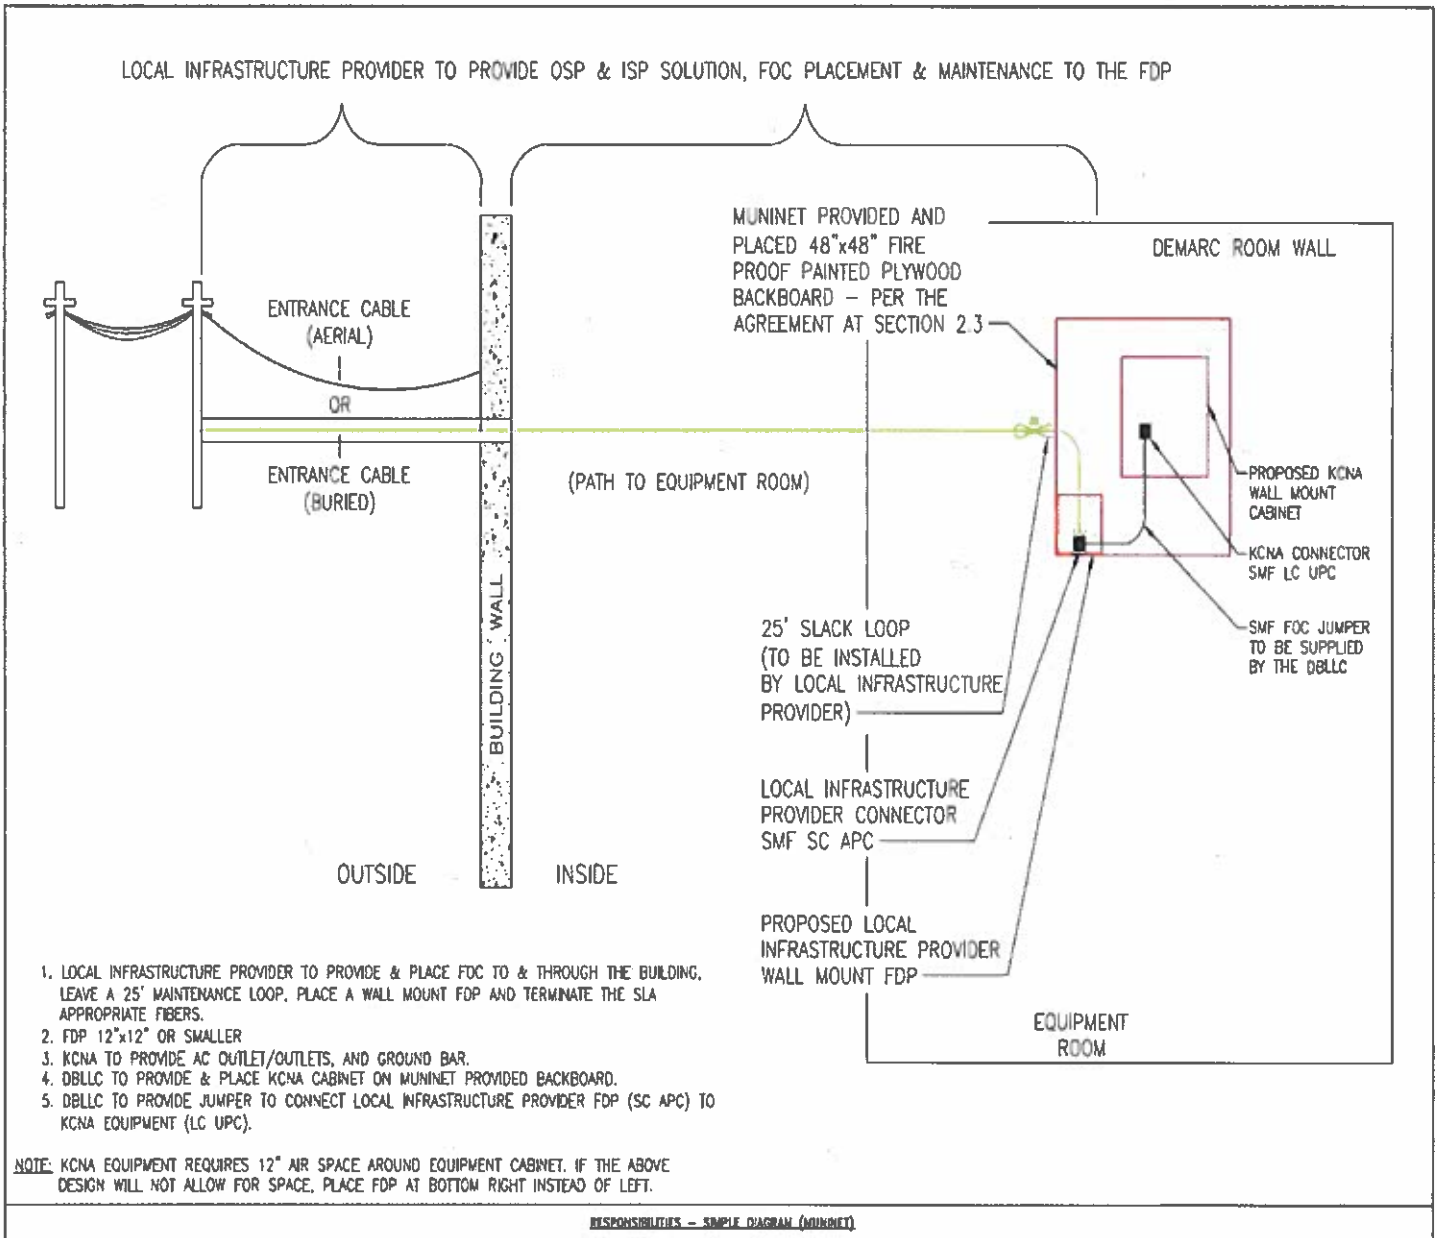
LOCAL INFRASTRUCTURE PROVIDER TO PROVIDE OSP & ISP SOLUTION, FOC PLACEMENT & MAINTENANCE TO THE FDP

ENTRANCE CABLE (AERIAL)

OR

ENTRANCE CABLE (BURIED)

BUILDING WALL

OUTSIDE

INSIDE

(PATH TO EQUIPMENT ROOM)

MUNINET PROVIDED AND PLACED 48"x48" FIRE PROOF PAINTED PLYWOOD BACKBOARD – PER THE AGREEMENT AT SECTION 2.3

DEMARC ROOM WALL

PROPOSED KCNA WALL MOUNT CABINET

KCNA CONNECTOR SMF LC UPC

SMF FOC JUMPER TO BE SUPPLIED BY THE DBLLC

25' SLACK LOOP (TO BE INSTALLED BY LOCAL INFRASTRUCTURE PROVIDER)

LOCAL INFRASTRUCTURE PROVIDER CONNECTOR SMF SC APC

PROPOSED LOCAL INFRASTRUCTURE PROVIDER WALL MOUNT FDP

EQUIPMENT ROOM

1. LOCAL INFRASTRUCTURE PROVIDER TO PROVIDE & PLACE FOC TO & THROUGH THE BUILDING. LEAVE A 25' MAINTENANCE LOOP. PLACE A WALL MOUNT FDP AND TERMINATE THE SLA APPROPRIATE FIBERS.
2. FDP 12"x12" OR SMALLER
3. KCNA TO PROVIDE AC OUTLET/OUTLETS, AND GROUND BAR.
4. DBLLC TO PROVIDE & PLACE KCNA CABINET ON MUNINET PROVIDED BACKBOARD.
5. DBLLC TO PROVIDE JUMPER TO CONNECT LOCAL INFRASTRUCTURE PROVIDER FDP (SC APC) TO KCNA EQUIPMENT (LC UPC).

NOTE: KCNA EQUIPMENT REQUIRES 12" AIR SPACE AROUND EQUIPMENT CABINET. IF THE ABOVE DESIGN WILL NOT ALLOW FOR SPACE, PLACE FDP AT BOTTOM RIGHT INSTEAD OF LEFT.

RESPONSIBILITIES – SIMPLE DIAGRAM (MUNINET)